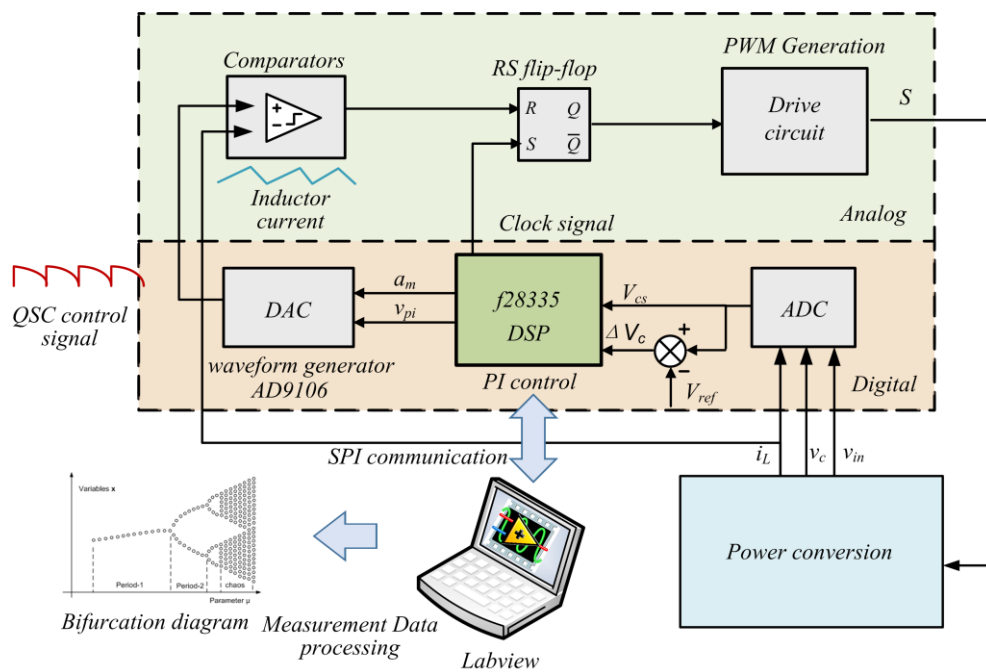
Comparators

RS flip-flop

PWM Generation

R Q

S $\overline{Q}$

Drive circuit

S

Inductor current

Clock signal

Analog

QSC control signal

DAC

$a_m$

$v_{pi}$

f28335 DSP

$V_{cs}$

$\Delta V_c$

+

−

ADC

waveform generator AD9106

PI control

$V_{ref}$

Digital

SPI communication

$i_L$ $v_c$ $v_{in}$

Variables x

Period-1 Period-2 chaos

Parameter μ

Power conversion

Bifurcation diagram

Measurement Data processing

Labview